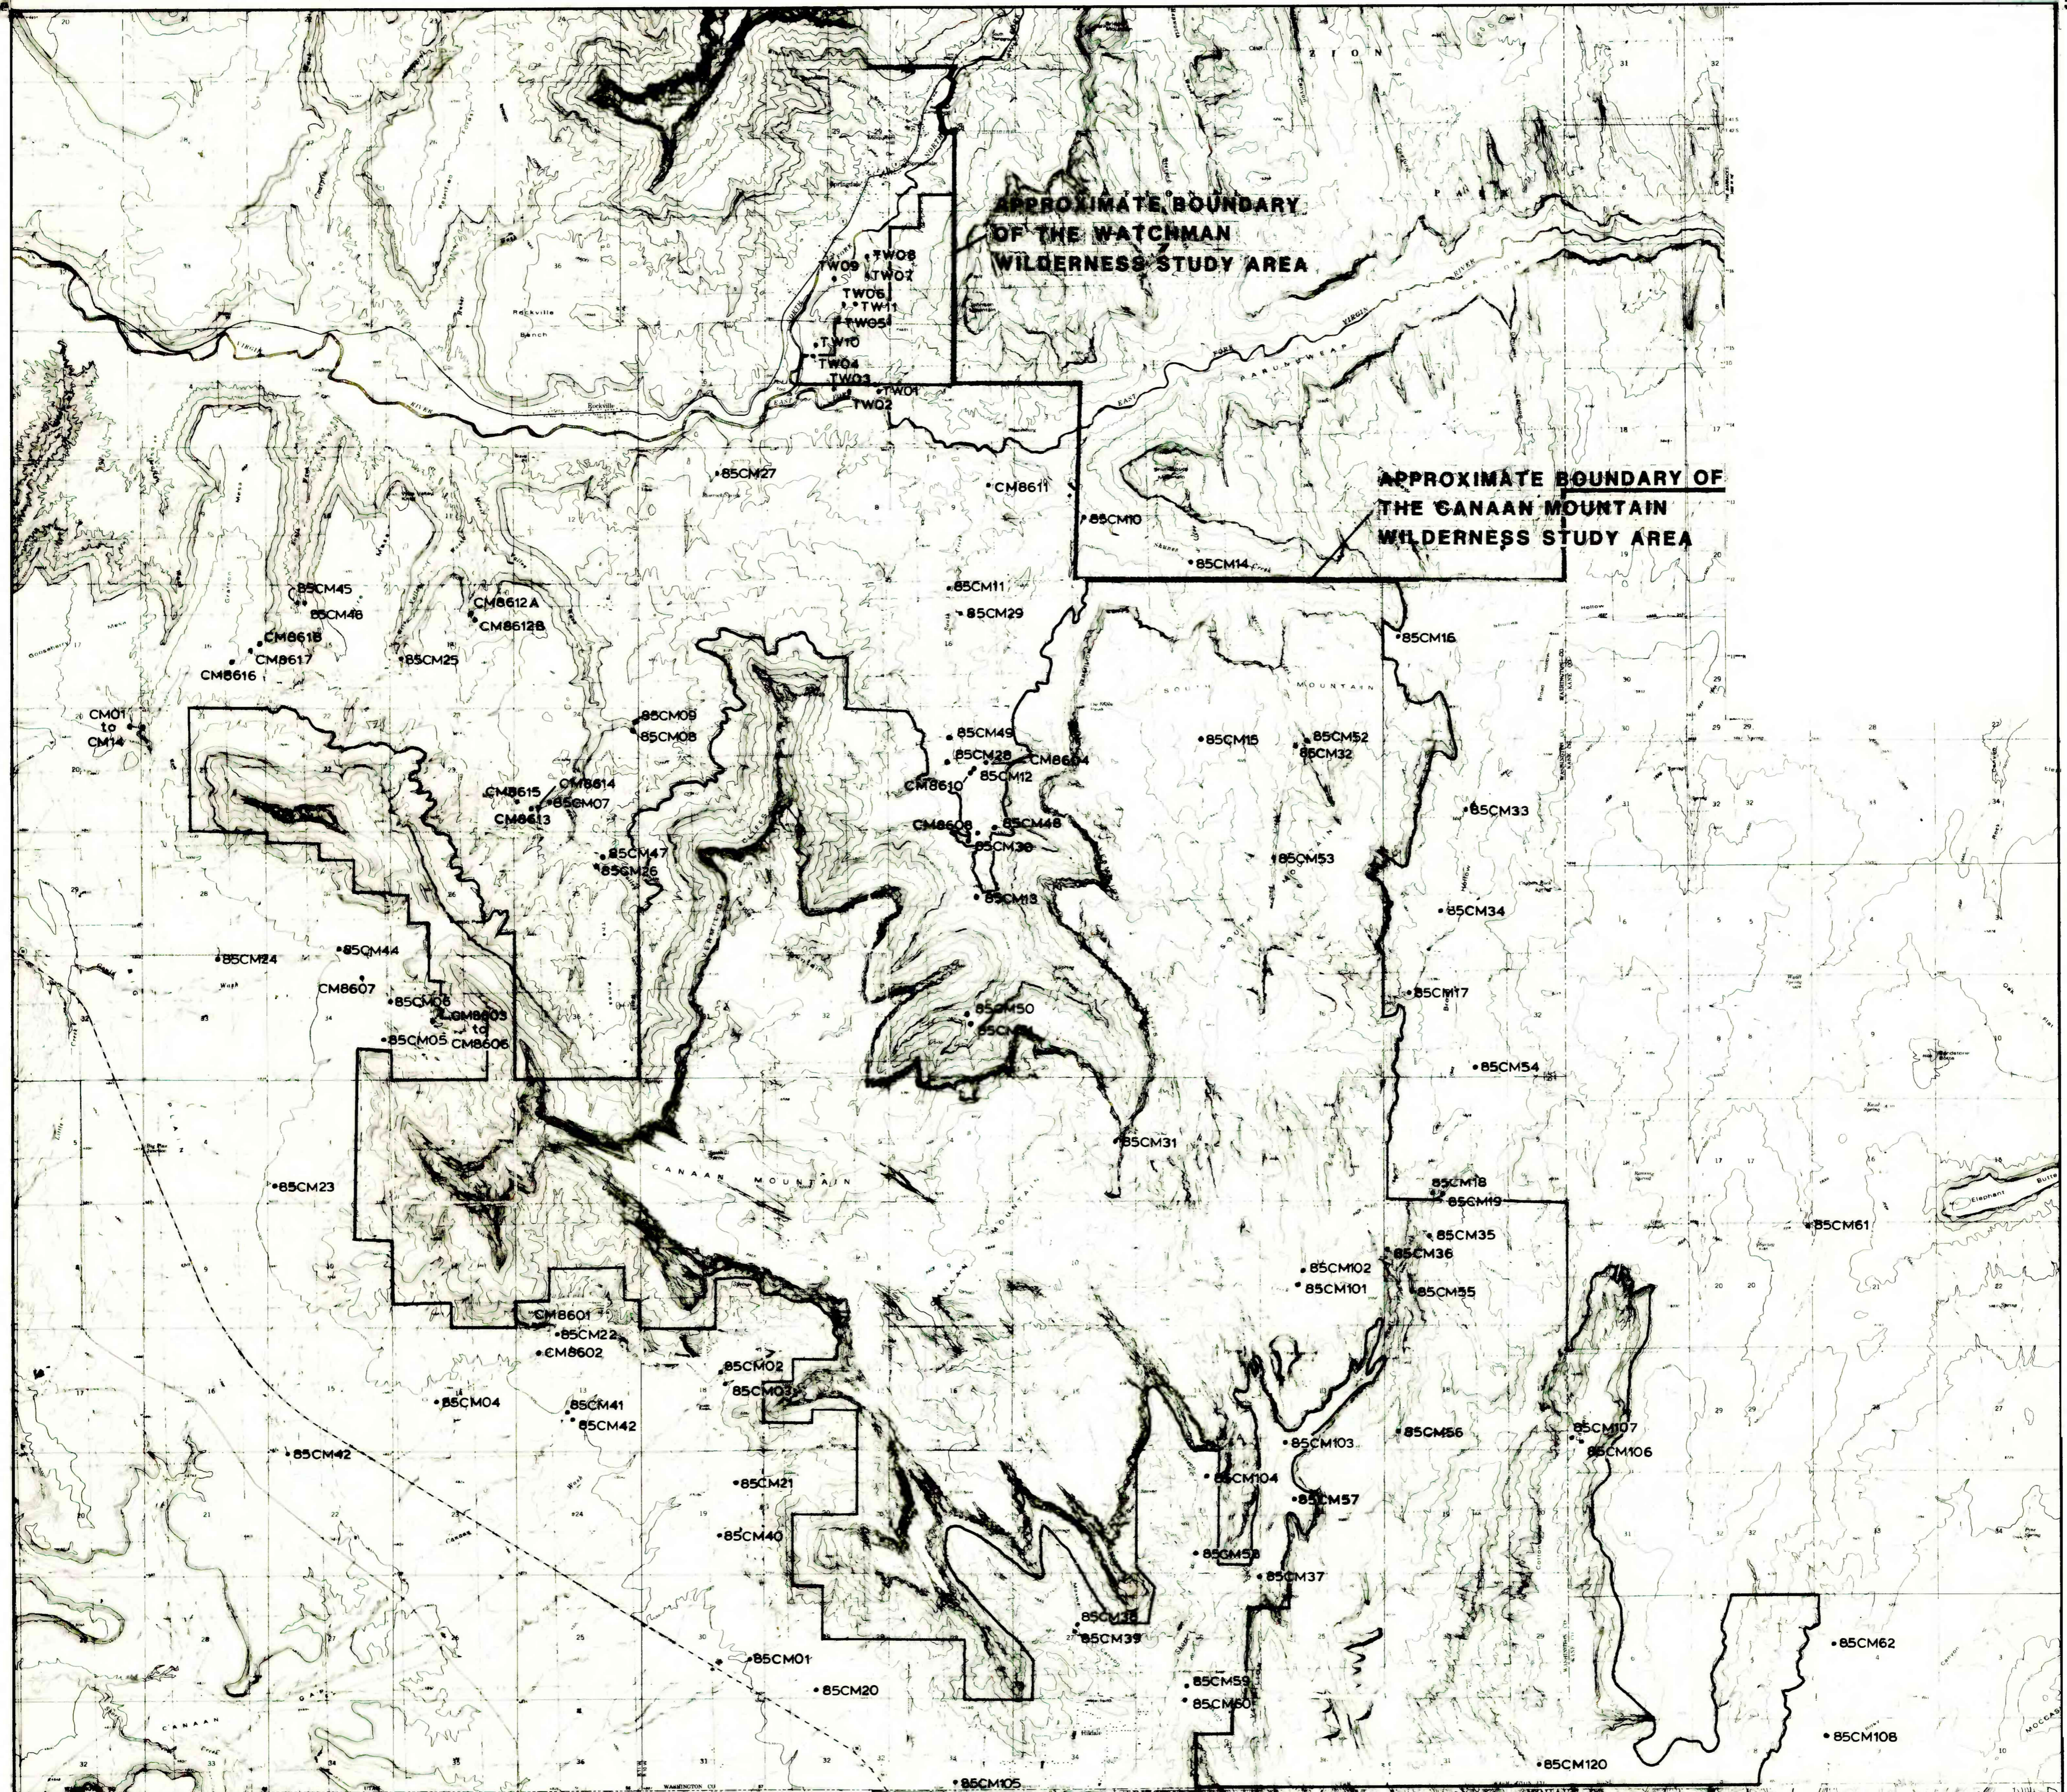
APPROXIMATE BOUNDARY OF THE WATCHMAN WILDERNESS STUDY AREA

APPROXIMATE BOUNDARY OF THE CANAAN MOUNTAIN WILDERNESS STUDY AREA

ZION

TW08
TW09
TW07
TW06
TW11
TW05
TW10
TW04
TW03
TW01
TW02

85CM27
CM8611
85CM10
85CM14
85CM11
85CM29
85CM16
85CM45
85CM46
CM8612A
CM8612B
CM8618
CM8617
CM8616
85CM25
CM01 to CM14
85CM09
85CM08
85CM49
85CM28
CM8604
85CM12
CM8610
85CM15
85CM52
85CM32
CM8615
CM8614
85CM07
CM8613
CM8608
85CM48
85CM30
85CM33
85CM47
85CM26
85CM53
85CM13
85CM34
85CM24
85CM44
CM8607
85CM06
CM8603 to CM8606
85CM05
85CM50
85CM17
85CM54
85CM31
CANAAN MOUNTAIN
SOUTH MOUNTAIN
85CM23
85CM18
85CM19
85CM35
85CM36
85CM102
85CM101
85CM55
85CM61
CM8601
85CM22
CM8602
85CM02
85CM03
85CM04
85CM41
85CM42
85CM42
85CM107
85CM106
85CM103
85CM56
85CM104
85CM57
85CM21
85CM40
85CM58
85CM37
85CM38
85CM39
85CM01
85CM20
85CM59
85CM60
85CM62
85CM108
85CM120
85CM105